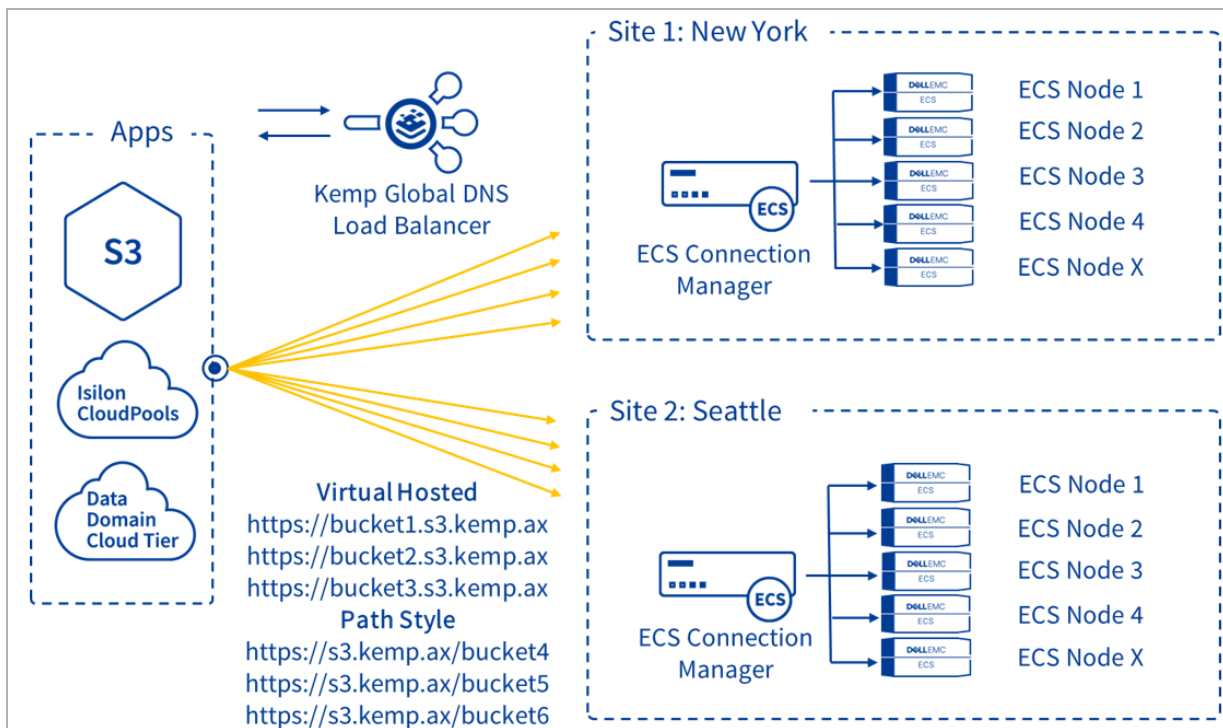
Apps

S3

Isilon CloudPools

Data Domain Cloud Tier

Kemp Global DNS Load Balancer

Virtual Hosted
https://bucket1.s3.kemp.ax
https://bucket2.s3.kemp.ax
https://bucket3.s3.kemp.ax
Path Style
https://s3.kemp.ax/bucket4
https://s3.kemp.ax/bucket5
https://s3.kemp.ax/bucket6

Site 1: New York

ECS

ECS Connection Manager

DELLEMC ECS

ECS Node 1
ECS Node 2
ECS Node 3
ECS Node 4
ECS Node X

Site 2: Seattle

ECS

ECS Connection Manager

DELLEMC ECS

ECS Node 1
ECS Node 2
ECS Node 3
ECS Node 4
ECS Node X